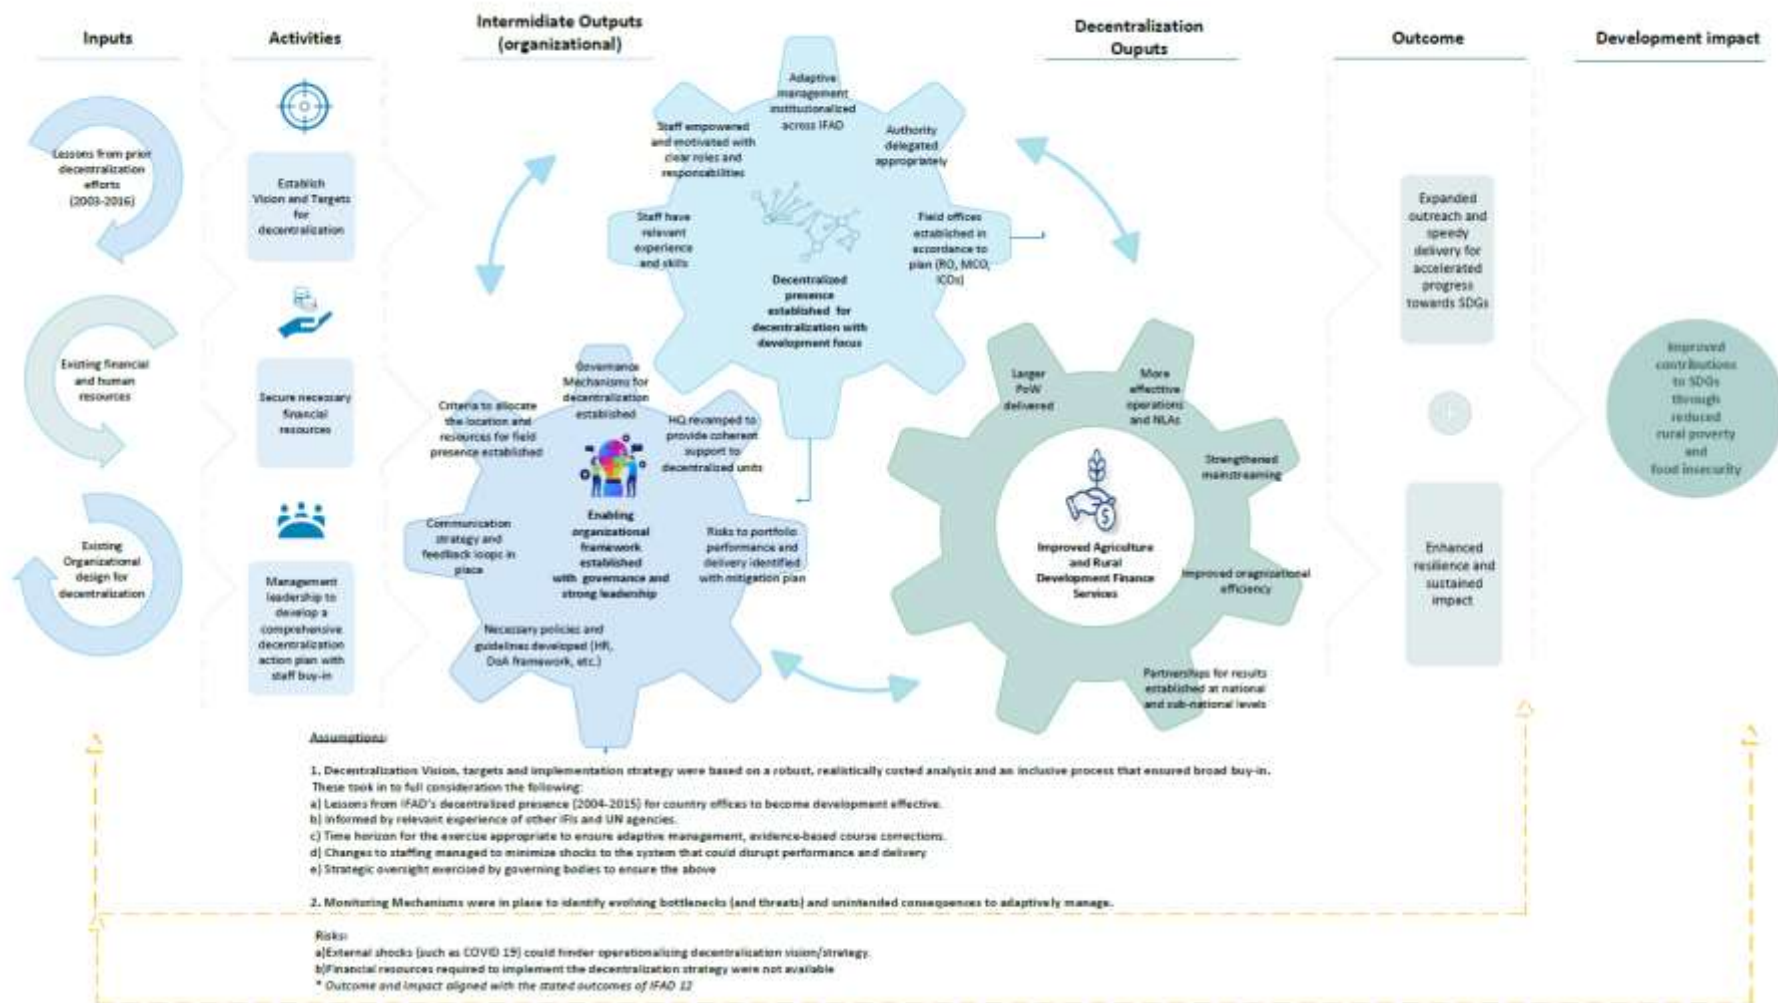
Inputs

Activities

Intermidiate Outputs (organizational)

Decentralization Ouputs

Outcome

Development impact

Lessons from prior decentralization efforts (2003-2016)

Existing financial and human resources

Existing Organizational design for decentralization

Establish Vision and Targets for decentralization

Secure necessary financial resources

Management leadership to develop a comprehensive decentralization action plan with staff buy-in

Adaptive management institutionalized across IFAD

Staff empowered and motivated with clear roles and responsabilities

Authority delegated appropriately

Staff have relevant experience and skills

Field offices established in accordance to plan (RO, MCO, ICOs)

Decentralized presence established for decentralization with development focus

Governance Mechanisms for decentralization established

Criteria to allocate the location and resources for field presence established

HQ revamped to provide coherent support to decentralized units

Communication strategy and feedback loops in place

Enabling organizational framework established with governance and strong leadership

Risks to portfolio performance and delivery identified with mitigation plan

Necessary policies and guidelines developed (HR, DoA framework, etc.)

Larger PoW delivered

More effective operations and NLAs

Strengthened mainstreaming

Improved Agriculture and Rural Development Finance Services

Improved oragnizational efficiency

Partnerships for results established at national and sub-national levels

Expanded outreach and speedy delivery for accelerated progress towards SDGs

+

Enhanced resilience and sustained impact

Improved contributions to SDGs through reduced rural poverty and food insecurity

Assumptions:

1. Decentralization Vision, targets and implementation strategy were based on a robust, realistically costed analysis and an inclusive process that ensured broad buy-in. These took in to full consideration the following:
a) Lessons from IFAD's decentralized presence (2004-2015) for country offices to become development effective.
b) Informed by relevant experience of other IFIs and UN agencies.
c) Time horizon for the exercise appropriate to ensure adaptive management, evidence-based course corrections.
d) Changes to staffing managed to minimize shocks to the system that could disrupt performance and delivery
e) Strategic oversight exercised by governing bodies to ensure the above

2. Monitoring Mechanisms were in place to identify evolving bottlenecks (and threats) and unintended consequences to adaptively manage.

Risks:
a)External shocks (such as COVID 19) could hinder operationalizing decentralization vision/strategy.
b)Financial resources required to implement the decentralization strategy were not available
* Outcome and impact aligned with the stated outcomes of IFAD 12